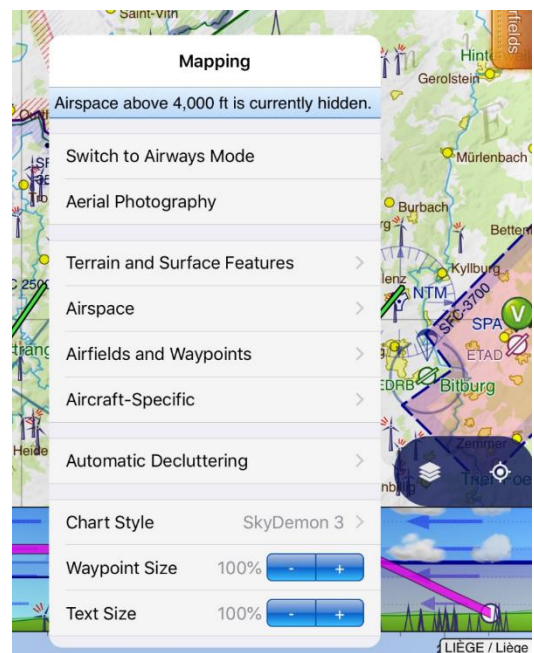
Saint-Vith

Mapping

Airspace above 4,000 ft is currently hidden.

Switch to Airways Mode

Aerial Photography

Terrain and Surface Features

Airspace

Airfields and Waypoints

Aircraft-Specific

Automatic Decluttering

Chart Style SkyDemon 3

Waypoint Size 100% - +

Text Size 100% - +

rfields

Hint

Gerolstein

Mürlenbach

Burbach

Bette

Kyllburg

NTM

SFC-3700

SPA

V

ETAD

EDRB

Bitburg

LIÈGE / Liège